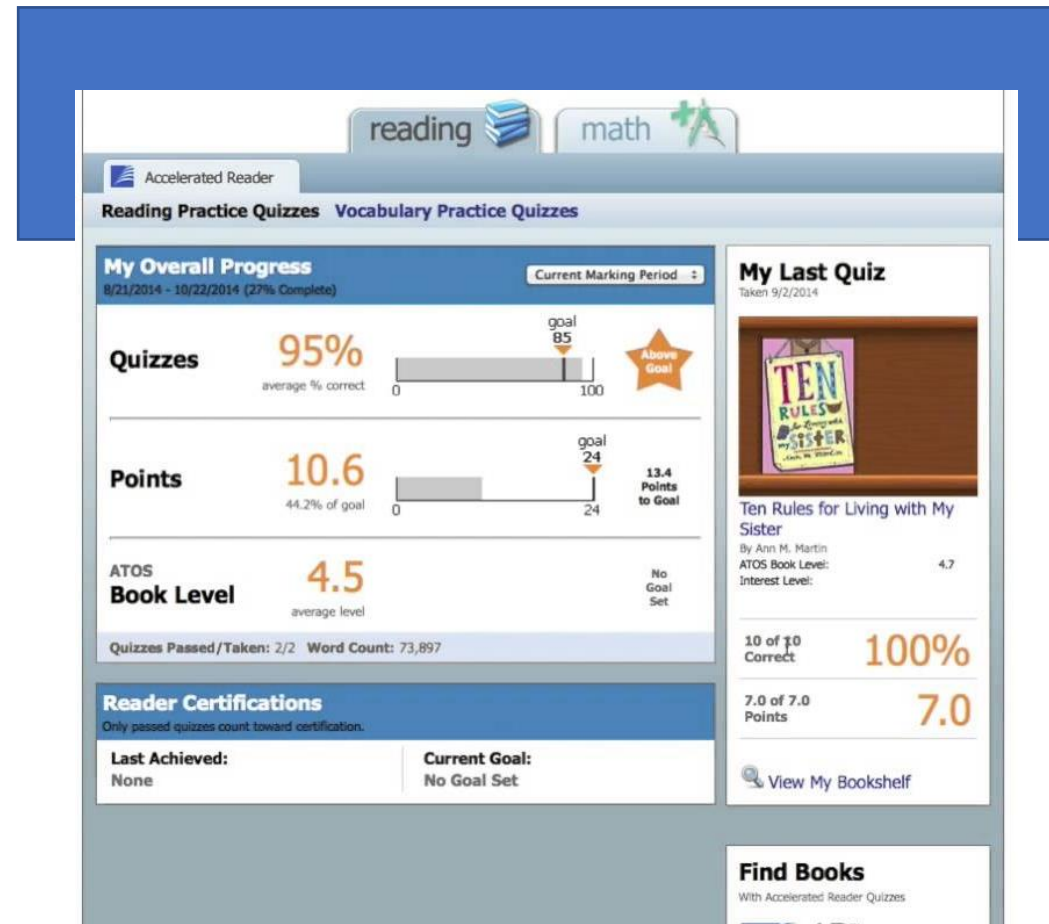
reading math

Accelerated Reader

Reading Practice Quizzes Vocabulary Practice Quizzes

My Overall Progress
8/21/2014 - 10/22/2014 (27% Complete)

Current Marking Period

Quizzes 95% average % correct goal 85 0 100 Above Goal

Points 10.6 44.2% of goal goal 24 0 24 13.4 Points to Goal

ATOS Book Level 4.5 average level No Goal Set

Quizzes Passed/Taken: 2/2 Word Count: 73,897

Reader Certifications
Only passed quizzes count toward certification.

Last Achieved: None

Current Goal: No Goal Set

My Last Quiz
Taken 9/2/2014

TEN RULES for Living with my SISTER Ann M. Martin

Ten Rules for Living with My Sister
By Ann M. Martin
ATOS Book Level: 4.7
Interest Level:

10 of 10 Correct 100%

7.0 of 7.0 Points 7.0

View My Bookshelf

Find Books
With Accelerated Reader Quizzes